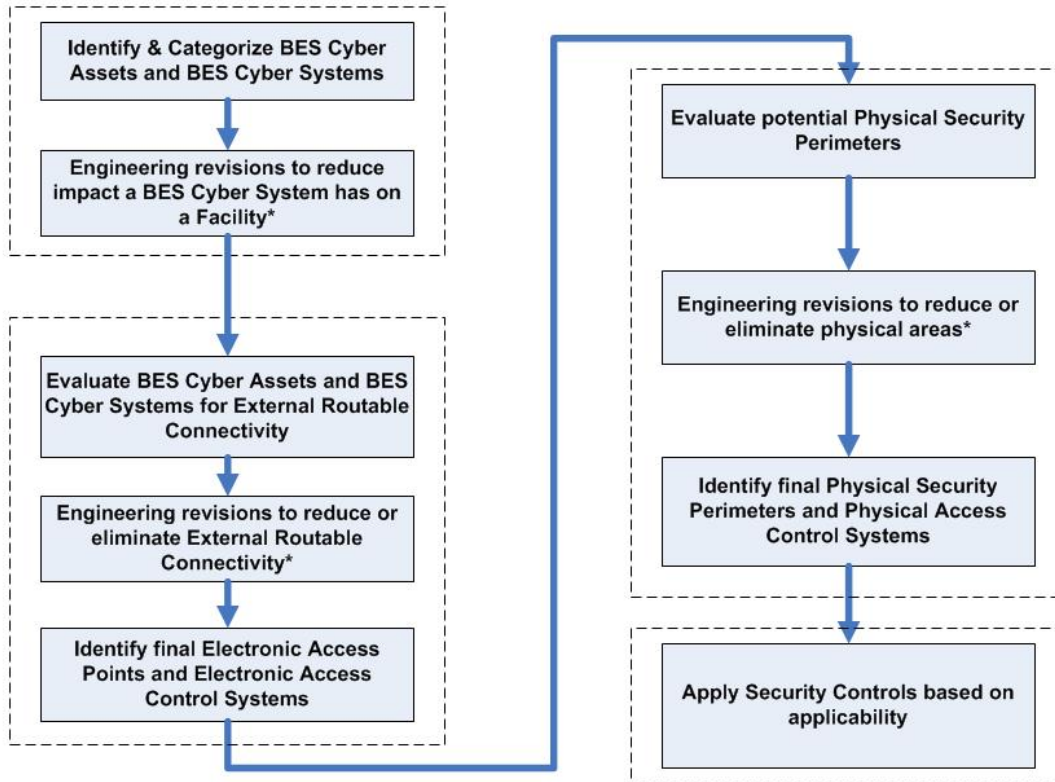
Identify & Categorize BES Cyber Assets and BES Cyber Systems

Engineering revisions to reduce impact a BES Cyber System has on a Facility*

Evaluate BES Cyber Assets and BES Cyber Systems for External Routable Connectivity

Engineering revisions to reduce or eliminate External Routable Connectivity*

Identify final Electronic Access Points and Electronic Access Control Systems

Evaluate potential Physical Security Perimeters

Engineering revisions to reduce or eliminate physical areas*

Identify final Physical Security Perimeters and Physical Access Control Systems

Apply Security Controls based on applicability